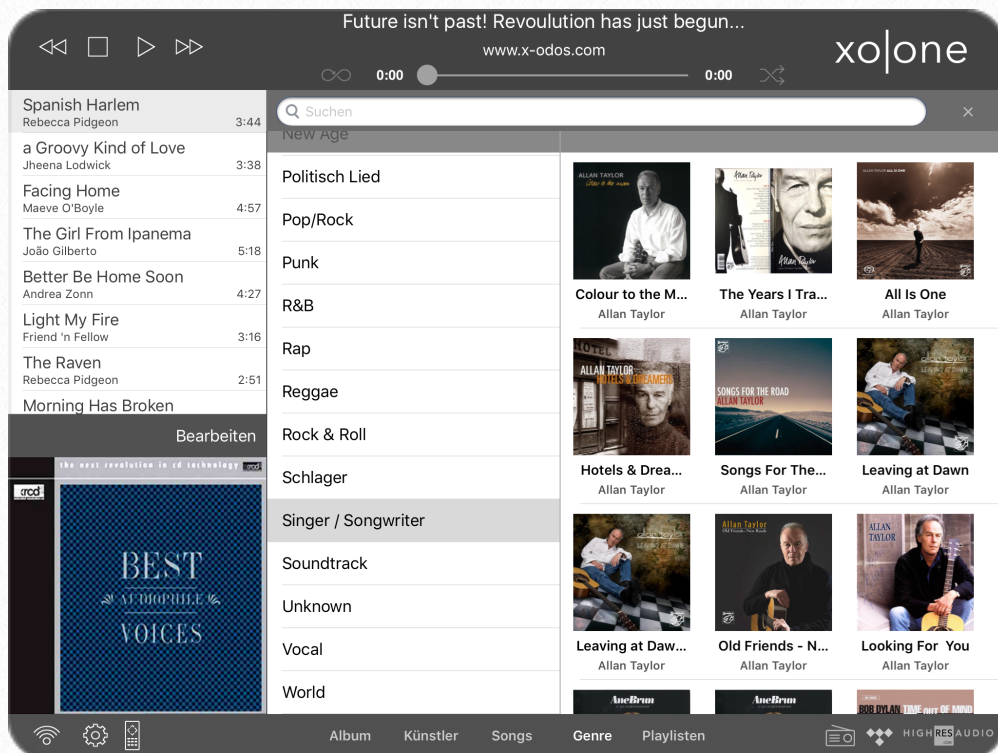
Future isn't past! Revoulution has just begun...
www.x-odos.com
0:00 0:00
xo|one

Spanish Harlem
Rebecca Pidgeon 3:44
a Groovy Kind of Love
Jheena Lodwick 3:38
Facing Home
Maeve O'Boyle 4:57
The Girl From Ipanema
João Gilberto 5:18
Better Be Home Soon
Andrea Zonn 4:27
Light My Fire
Friend 'n Fellow 3:16
The Raven
Rebecca Pidgeon 2:51
Morning Has Broken

Bearbeiten

the next revolution in cd technology xrcd
xrcd
BEST
AUDIOPHILE
VOICES

Suchen
New Age
Politisch Lied
Pop/Rock
Punk
R&B
Rap
Reggae
Rock & Roll
Schlager
Singer / Songwriter
Soundtrack
Unknown
Vocal
World

ALLAN TAYLOR
Colour to the M...
Allan Taylor
Allan Taylor
The Years I Tra...
Allan Taylor
ALLAN TAYLOR
All Is One
Allan Taylor
HOTEL
ALLAN TAYLOR
HOTELS & DREAMERS
Hotels & Drea...
Allan Taylor
SONGS FOR THE ROAD
ALLAN TAYLOR
Songs For The...
Allan Taylor
allan taylor
LEAVING AT DAWN
Leaving at Dawn
Allan Taylor
allan taylor
LEAVING AT DAWN
Leaving at Daw...
Allan Taylor
Allan Taylor
Old Friends - New Roads
Old Friends - N...
Allan Taylor
ALLAN TAYLOR
Looking For You
Allan Taylor
AneBrun
AneBrun
TIME OF MIND

Album Künstler Songs Genre Playlisten
HIGHRESAUDIO